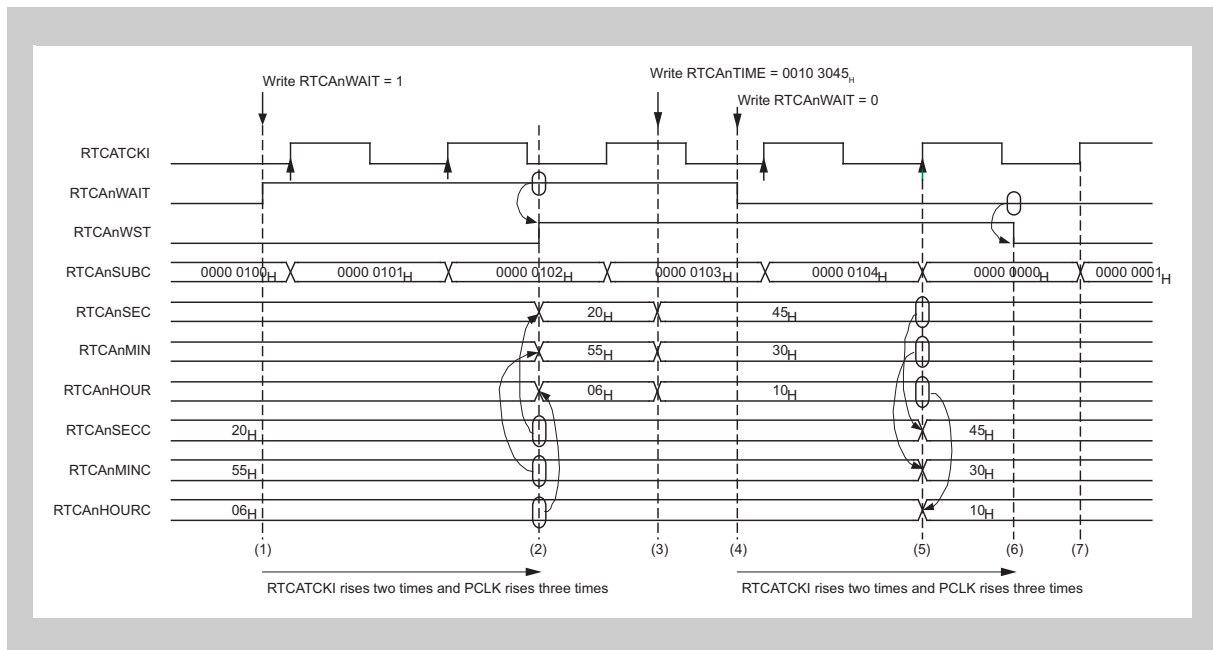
Write RTCAnWAIT = 1

Write RTCAnTIME = 0010 3045$_H$

Write RTCAnWAIT = 0

RTCATCKI

RTCAnWAIT

RTCAnWST

RTCAnSUBC

0000 0100$_H$

0000 0101$_H$

0000 0102$_H$

0000 0103$_H$

0000 0104$_H$

0000 0000$_H$

0000 0001$_H$

RTCAnSEC

20$_H$

45$_H$

RTCAnMIN

55$_H$

30$_H$

RTCAnHOUR

06$_H$

10$_H$

RTCAnSECC

20$_H$

45$_H$

RTCAnMINC

55$_H$

30$_H$

RTCAnHOURC

06$_H$

10$_H$

(1) (2) (3) (4) (5) (6) (7)

RTCATCKI rises two times and PCLK rises three times

RTCATCKI rises two times and PCLK rises three times